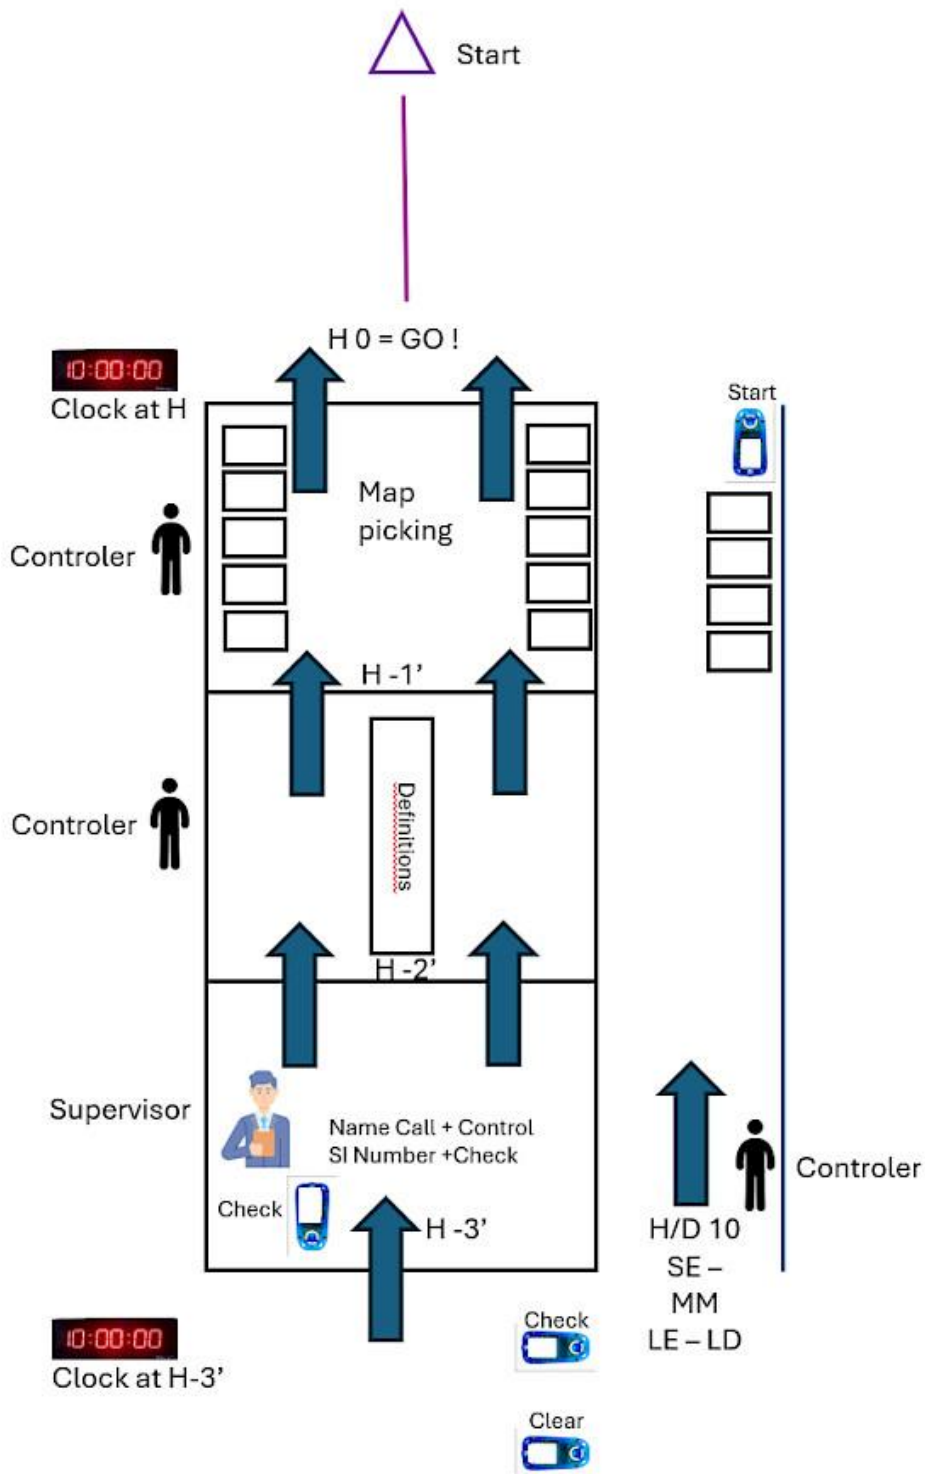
Start

H 0 = GO !

10:00:00
Clock at H

Map picking

Start

Controler

H -1'

Controler

Definitions

H -2'

Supervisor

Name Call + Control
SI Number +Check

Check

H -3'

Controler

H/D 10
SE –
MM
LE – LD

10:00:00
Clock at H-3'

Check

Clear